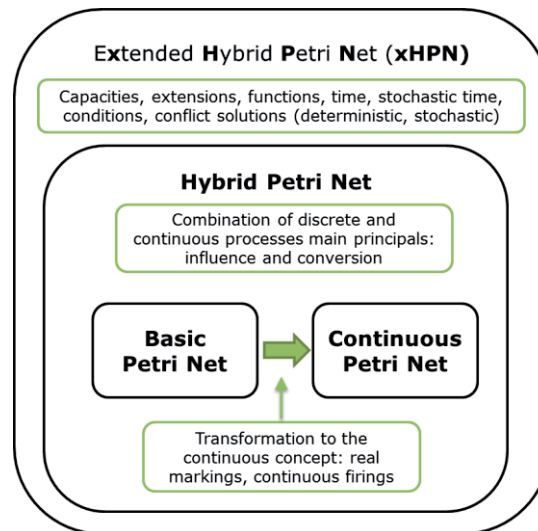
Extended Hybrid Petri Net (xHPN)

Capacities, extensions, functions, time, stochastic time, conditions, conflict solutions (deterministic, stochastic)

Hybrid Petri Net

Combination of discrete and continuous processes main principals: influence and conversion

Basic Petri Net

Continuous Petri Net

Transformation to the continuous concept: real markings, continuous firings